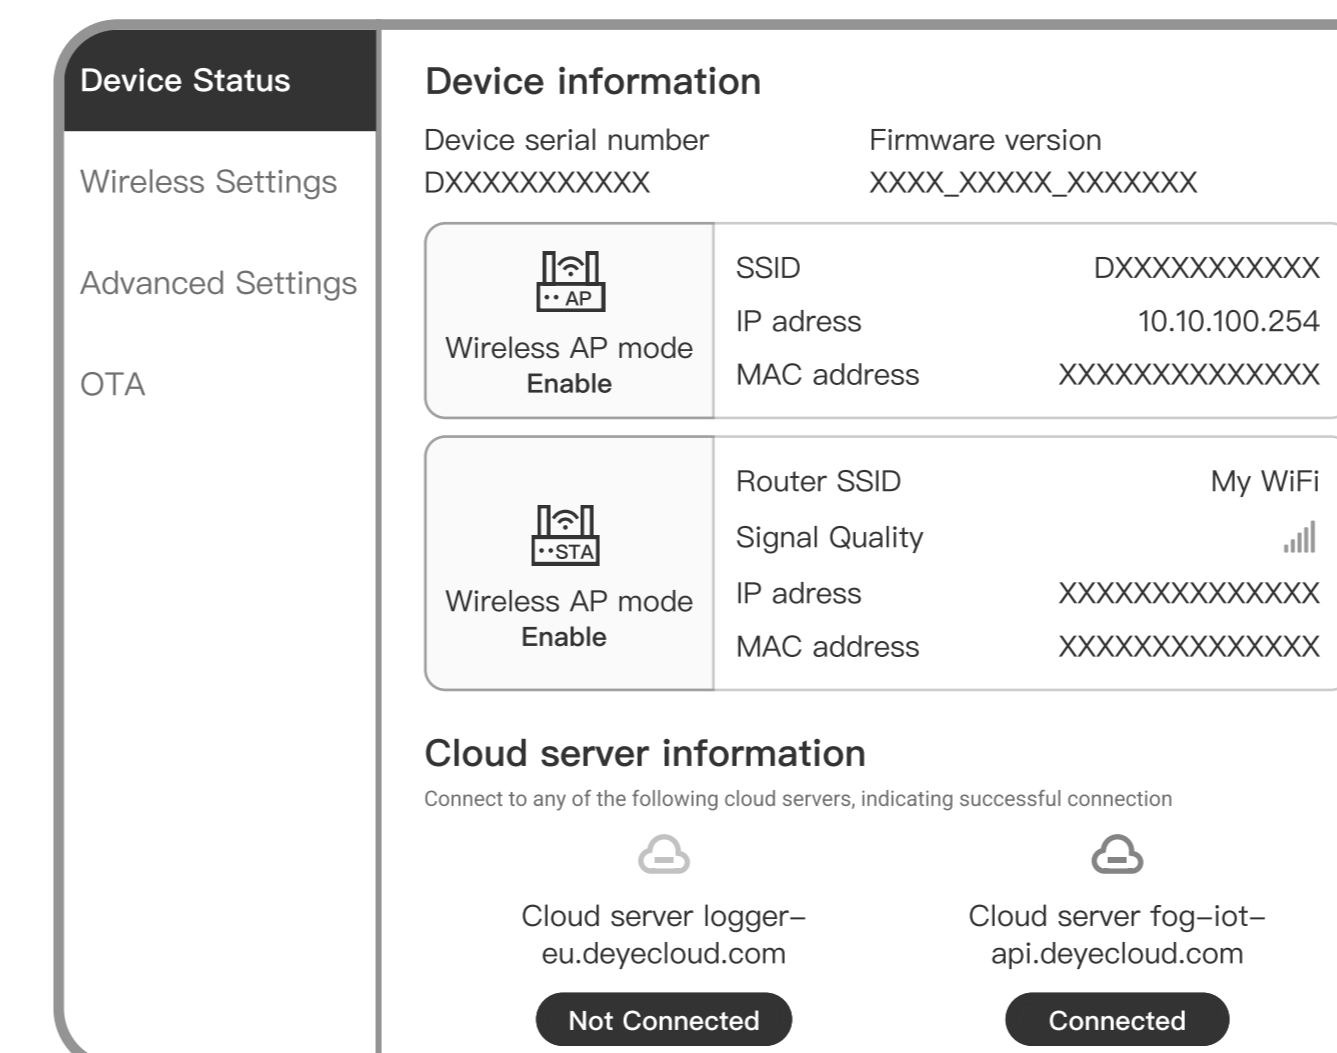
Device Status

Wireless Settings

Advanced Settings

OTA

Device information

Device serial number
DXXXXXXXXXX

Firmware version
XXXX_XXXXX_XXXXXXX

AP
Wireless AP mode
Enable

SSID DXXXXXXXXXXX
IP adress 10.10.100.254
MAC address XXXXXXXXXXXXXX

STA
Wireless AP mode
Enable

Router SSID My WiFi
Signal Quality
IP adress XXXXXXXXXXXXXX
MAC address XXXXXXXXXXXXXX

Cloud server information

Connect to any of the following cloud servers, indicating successful connection

Cloud server logger–eu.deyecloud.com

Not Connected

Cloud server fog–iot–api.deyecloud.com

Connected